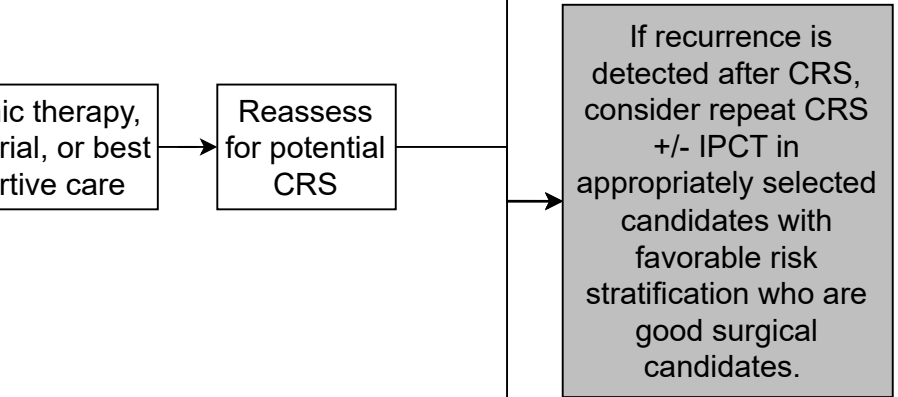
ic therapy, rial, or best rtive care

Reassess for potential CRS

If recurrence is detected after CRS, consider repeat CRS +/- IPCT in appropriately selected candidates with favorable risk stratification who are good surgical candidates.